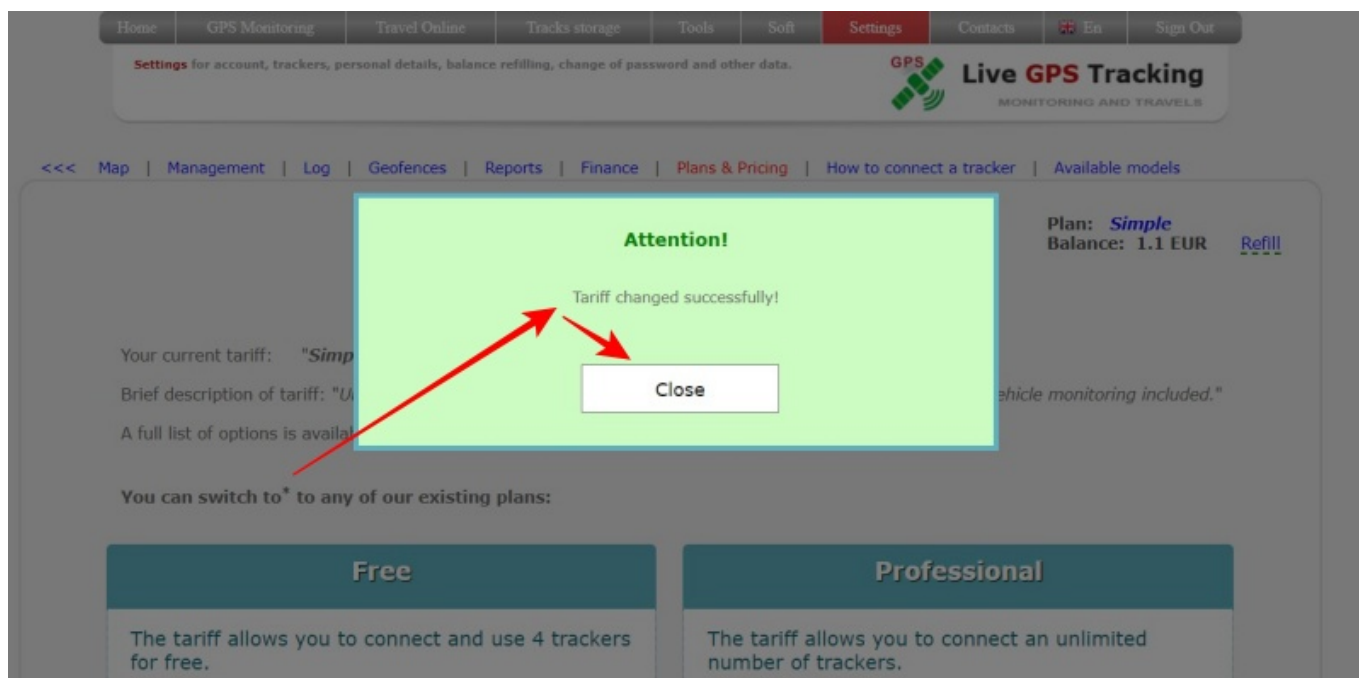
Home | GPS Monitoring | Travel Online | Tracks storage | Tools | Soft | Settings | Contacts | En | Sign Out

Settings for account, trackers, personal details, balance refilling, change of password and other data.

GPS Live GPS Tracking
MONITORING AND TRAVELS

<<< Map | Management | Log | Geofences | Reports | Finance | Plans & Pricing | How to connect a tracker | Available models

Plan: Simple
Balance: 1.1 EUR Refill

Attention!

Tariff changed successfully!

Close

Your current tariff: "Simp

Brief description of tariff: "U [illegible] ehicle monitoring included."

A full list of options is availa

You can switch to* to any of our existing plans:

Free

The tariff allows you to connect and use 4 trackers for free.

Professional

The tariff allows you to connect an unlimited number of trackers.